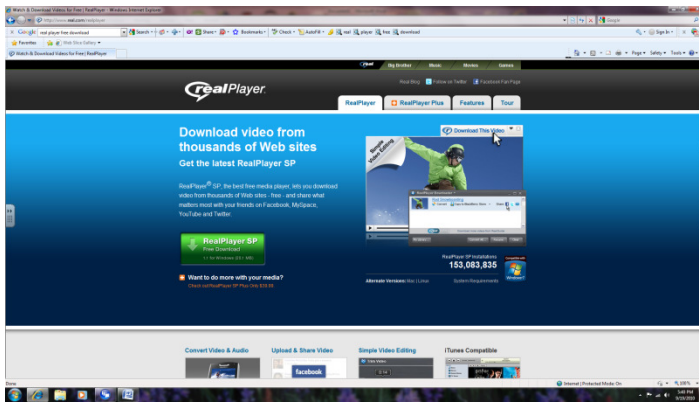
Watch & Download Videos for Free | RealPlayer - Windows Internet Explorer

http://www.real.com/realplayer

Google

real player free download

Search · Share · Bookmarks · Check · AutoFill · real · player · free · download

Sign In

Favorites

Web Slice Gallery

Watch & Download Videos for Free | RealPlayer

Page · Safety · Tools

real

Big Brother

Music

Movies

Games

RealPlayer

Real Blog

Follow on Twitter

Facebook Fan Page

RealPlayer

RealPlayer Plus

Features

Tour

Download video from thousands of Web sites

Get the latest RealPlayer SP

RealPlayer® SP, the best free media player, lets you download video from thousands of Web sites - free - and share what matters most with your friends on Facebook, MySpace, YouTube and Twitter.

RealPlayer SP

Free Download

Download This Video

Want to do more with your media?

Check out RealPlayer SP Plus Only $39.95

RealPlayer SP Installations

153,083,835

Alternate Versions: Mac | Linux

System Requirements

Windows 7

Convert Video & Audio

Upload & Share Video

Simple Video Editing

iTunes Compatible

facebook

Done

Internet | Protected Mode: On

100%

5:48 PM

3/18/2010